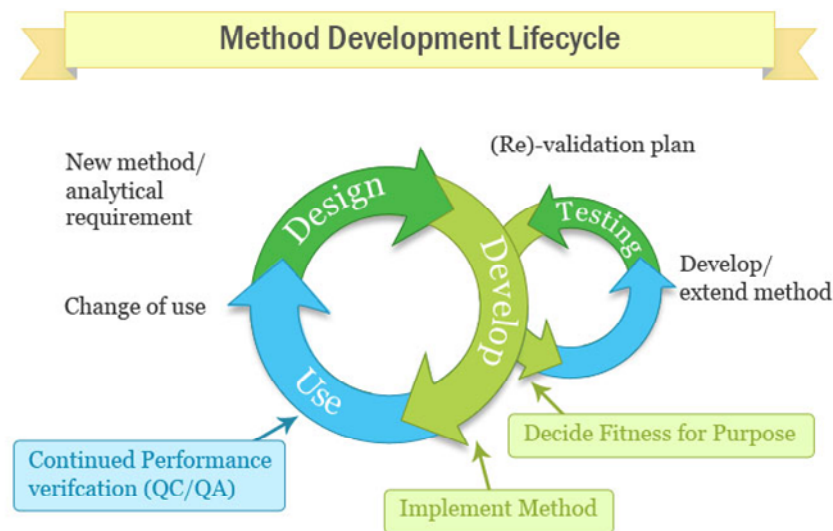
Method Development Lifecycle

New method/ analytical requirement

(Re)-validation plan

Design

Testing

Develop

Develop/ extend method

Change of use

Use

Decide Fitness for Purpose

Continued Performance verifcation (QC/QA)

Implement Method